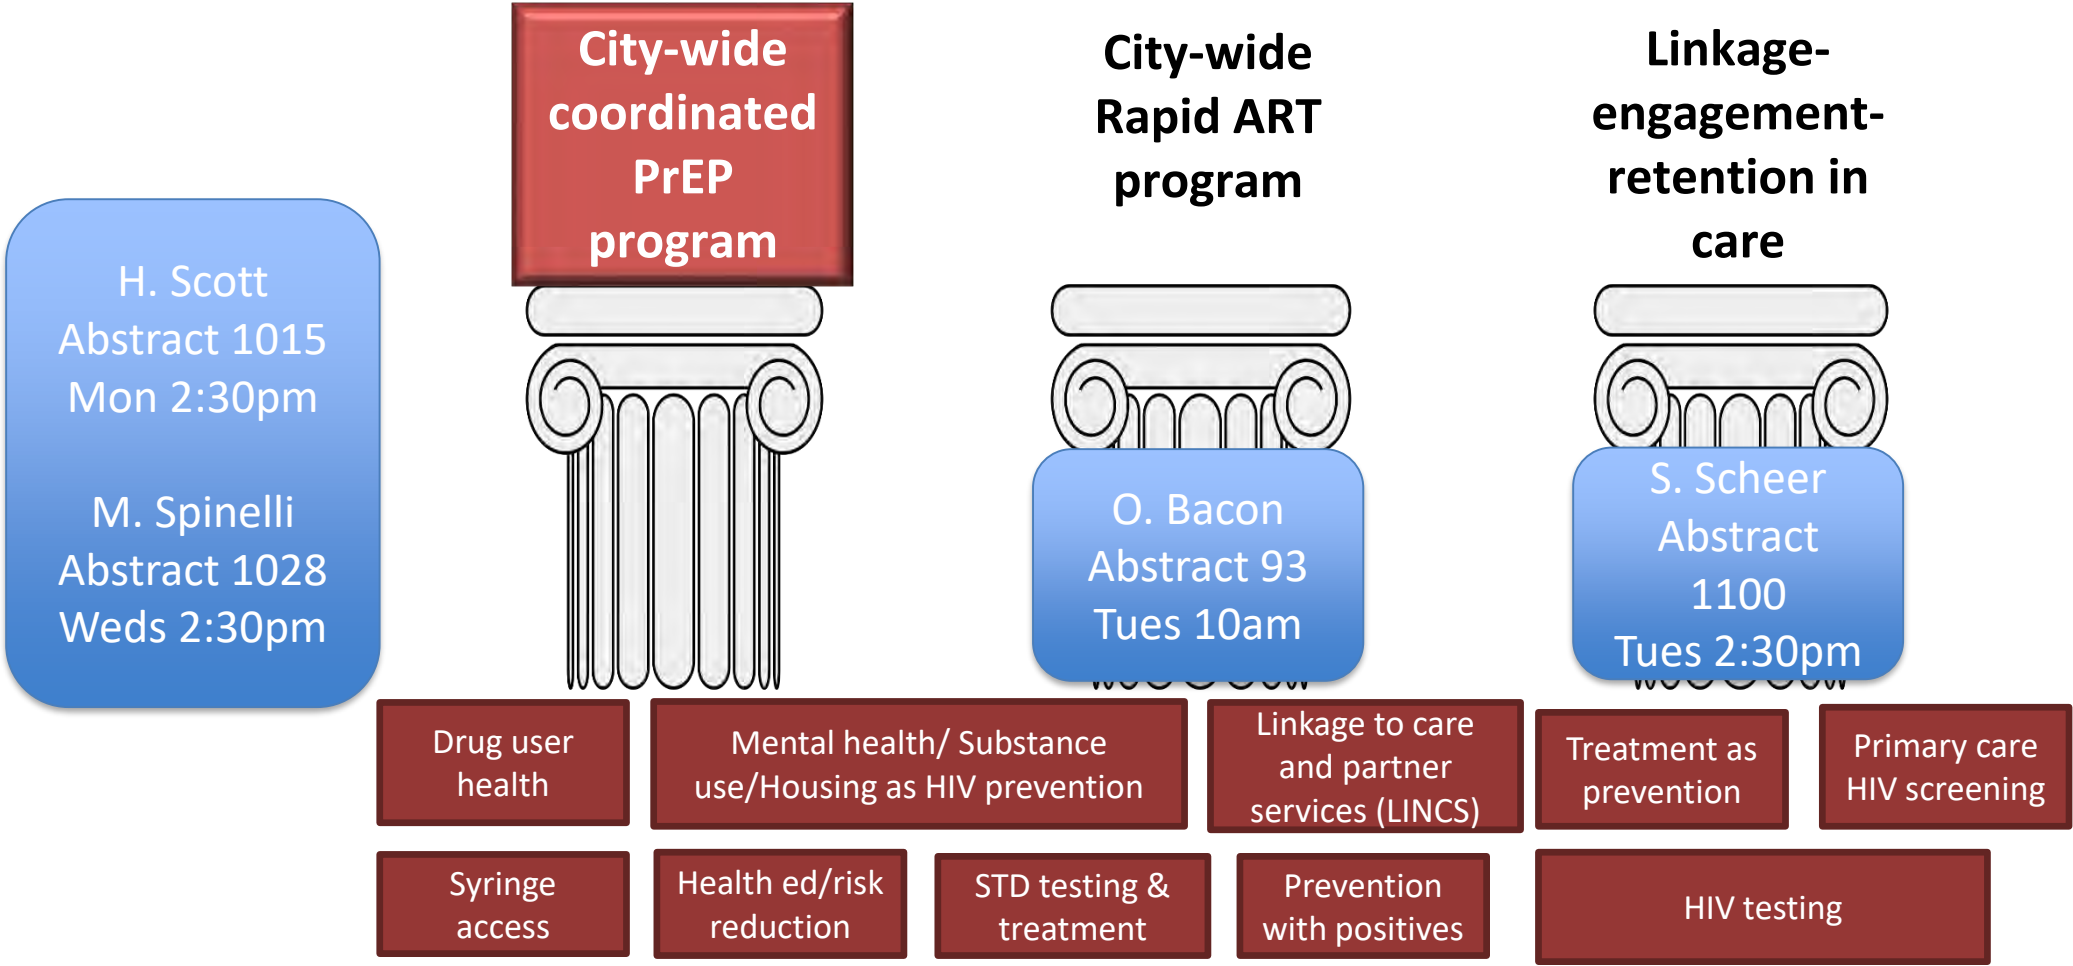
H. Scott
Abstract 1015
Mon 2:30pm

M. Spinelli
Abstract 1028
Weds 2:30pm

City-wide coordinated PrEP program

City-wide Rapid ART program

Linkage-engagement-retention in care

O. Bacon
Abstract 93
Tues 10am

S. Scheer
Abstract 1100
Tues 2:30pm

Drug user health

Mental health/ Substance use/Housing as HIV prevention

Linkage to care and partner services (LINCS)

Treatment as prevention

Primary care HIV screening

Syringe access

Health ed/risk reduction

STD testing & treatment

Prevention with positives

HIV testing